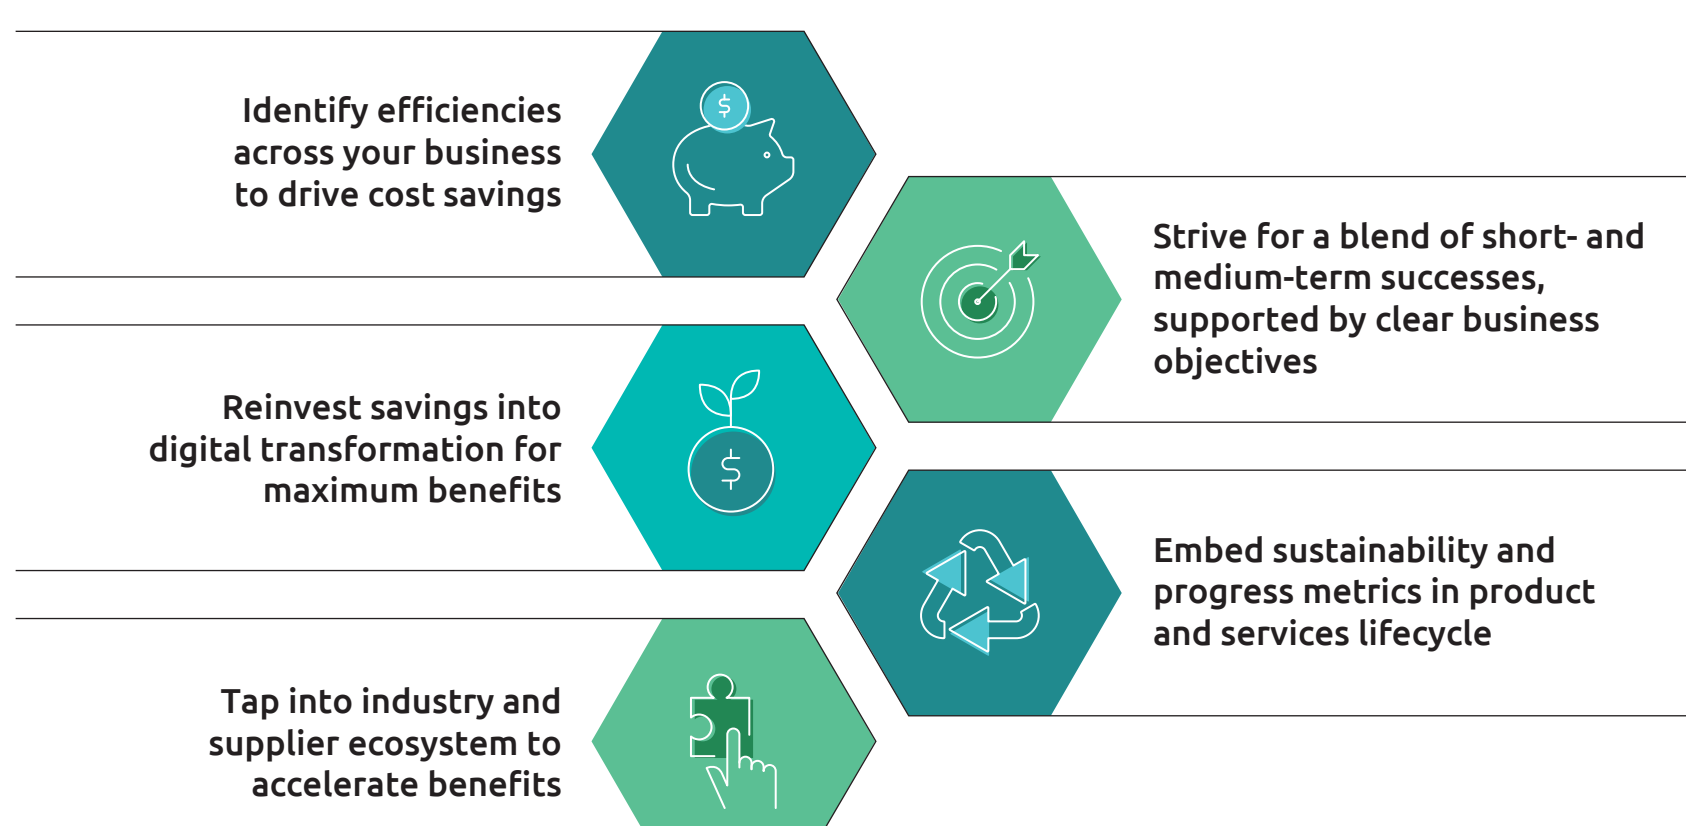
Identify efficiencies across your business to drive cost savings

$

Strive for a blend of short- and medium-term successes, supported by clear business objectives

Reinvest savings into digital transformation for maximum benefits

$

Embed sustainability and progress metrics in product and services lifecycle

Tap into industry and supplier ecosystem to accelerate benefits